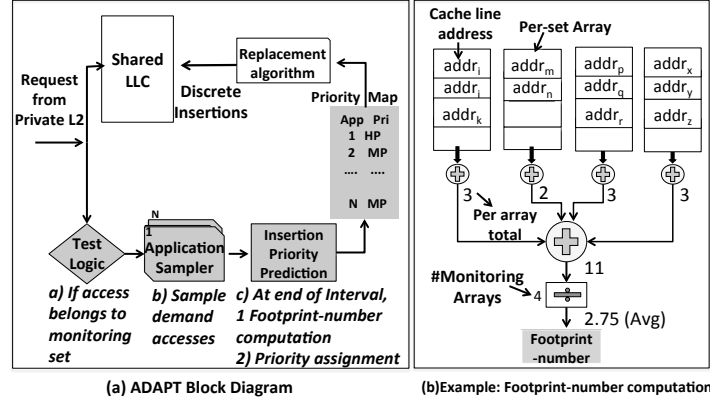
Shared LLC

Replacement algorithm

Request from Private L2

Discrete Insertions

Priority Map

| App | Pri |
|---|---|
| 1 | HP |
| 2 | MP |
| .... | .... |
| N | MP |

Test Logic

N

1

Application Sampler

Insertion Priority Prediction

a) If access belongs to monitoring set

b) Sample demand accesses

c) At end of Interval, 1 Footprint-number computation 2) Priority assignment

(a) ADAPT Block Diagram

Cache line address

Per-set Array

$addr_l$

$addr_j$

$addr_k$

$addr_m$

$addr_n$

$addr_p$

$addr_q$

$addr_r$

$addr_x$

$addr_y$

$addr_z$

3

2

3

3

Per array total

11

#Monitoring Arrays

4

2.75 (Avg)

Footprint -number

(b)Example: Footprint-number computation